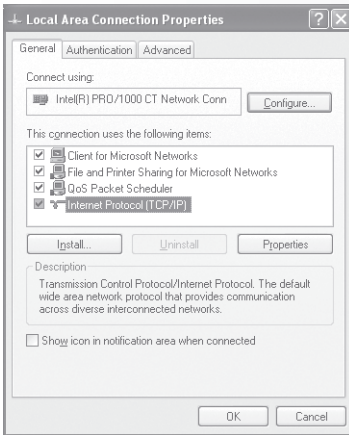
Local Area Connection Properties

?

X

General

Authentication

Advanced

Connect using:

Intel(R) PRO/1000 CT Network Conn

Configure...

This connection uses the following items:

Client for Microsoft Networks

File and Printer Sharing for Microsoft Networks

QoS Packet Scheduler

Internet Protocol (TCP/IP)

Install...

Uninstall

Properties

Description

Transmission Control Protocol/Internet Protocol. The default wide area network protocol that provides communication across diverse interconnected networks.

Show icon in notification area when connected

OK

Cancel